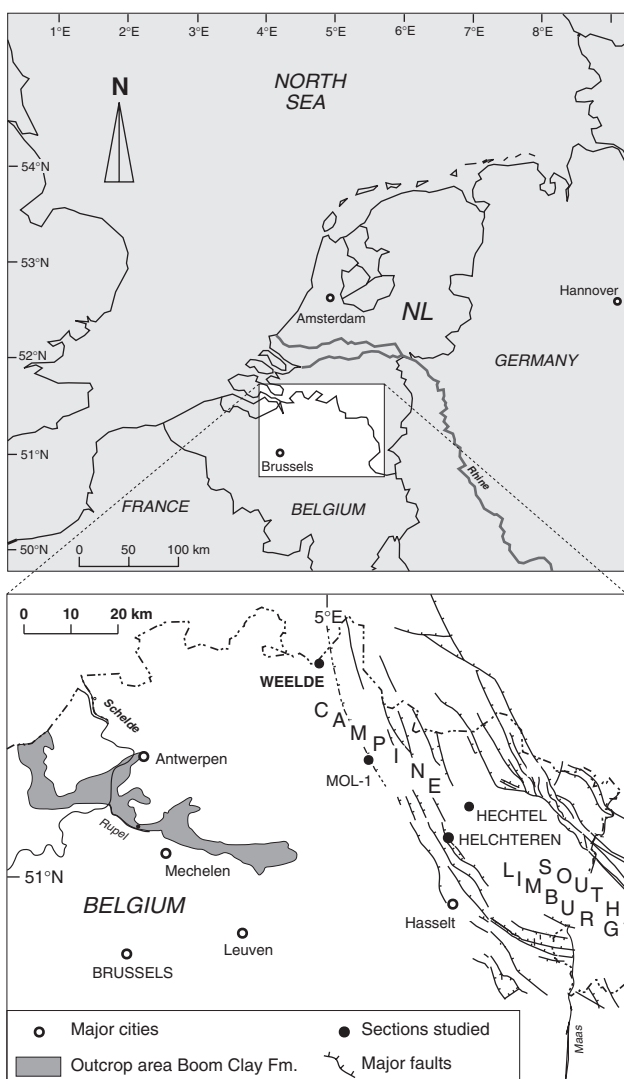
1°E 2°E 3°E 4°E 5°E 6°E 7°E 8°E

N

NORTH SEA

54°N

53°N

52°N

51°N

50°N

Amsterdam

NL

Hannover

GERMANY

Brussels

Rhine

FRANCE

BELGIUM

0 50 100 km

0 10 20 km

5°E

WEELDE

Scheide

Antwerpen

CAMPINE

MOL-1

HECHTEL

HELCHTEREN

Rupel

Mechelen

51°N

SOUTH LIMBURG

BELGIUM

Hasselt

Leuven

BRUSSELS

Maas

Major cities

Sections studied

Outcrop area Boom Clay Fm.

Major faults